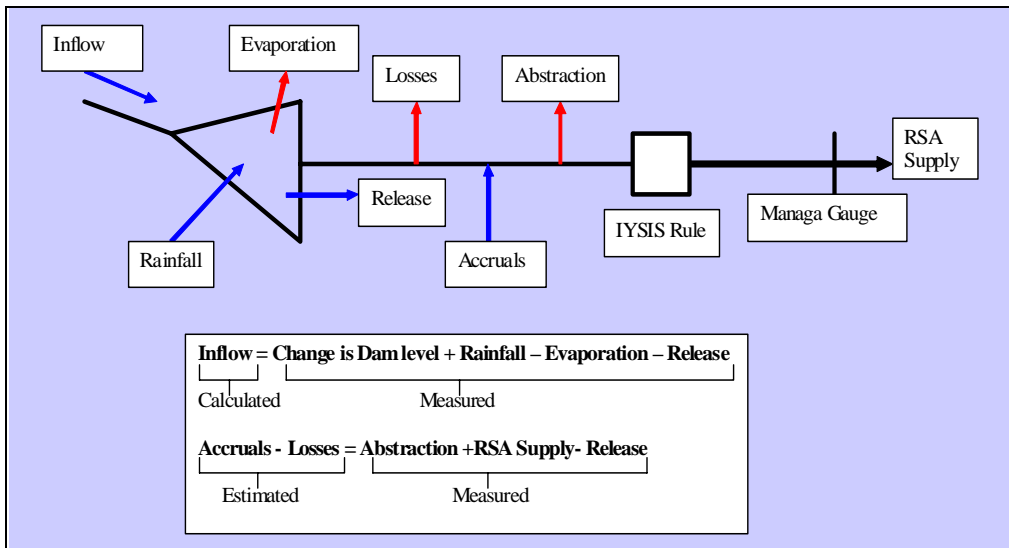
Inflow

Evaporation

Losses

Abstraction

RSA Supply

Release

IYSIS Rule

Managa Gauge

Rainfall

Accruals

**Inflow = Change is Dam level + Rainfall – Evaporation – Release**

Calculated

Measured

**Accruals - Losses = Abstraction +RSA Supply- Release**

Estimated

Measured